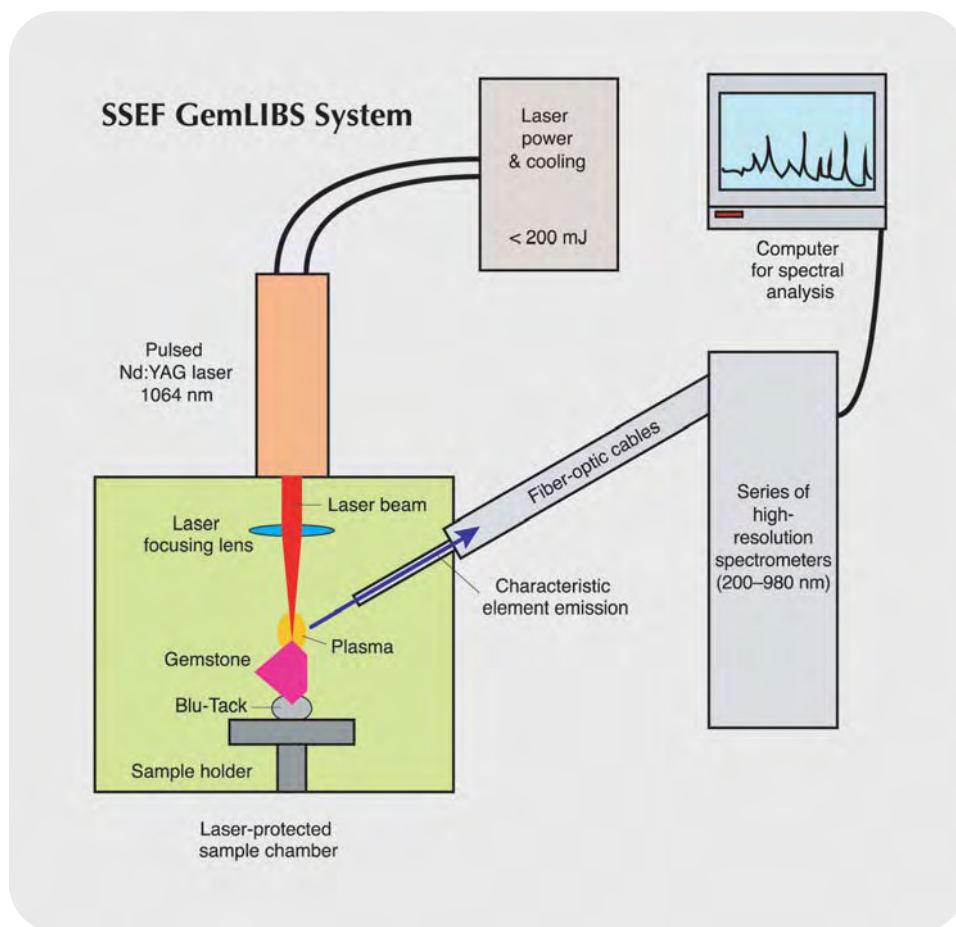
SSEF GemLIBS System

Laser power & cooling

< 200 mJ

Computer for spectral analysis

Pulsed Nd:YAG laser 1064 nm

Fiber-optic cables

Series of high-resolution spectrometers (200–980 nm)

Laser beam

Laser focusing lens

Characteristic element emission

Plasma

Gemstone

Blu-Tack

Sample holder

Laser-protected sample chamber